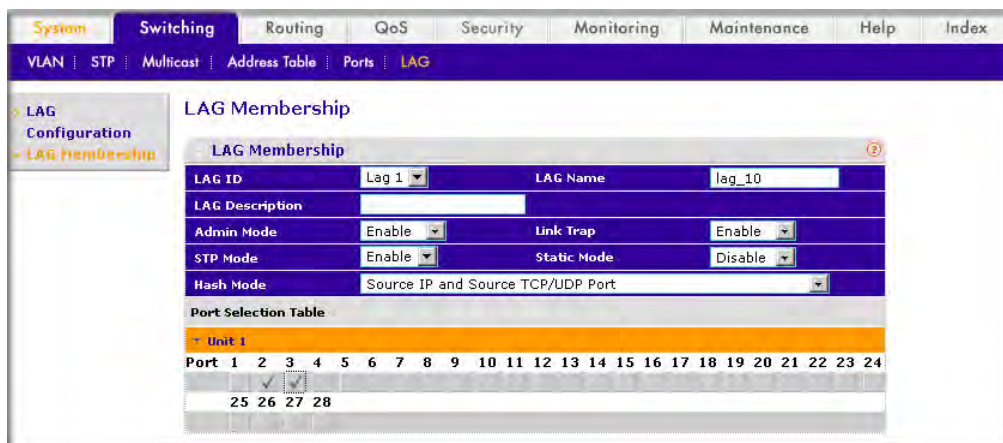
System | Switching | Routing | QoS | Security | Monitoring | Maintenance | Help | Index

VLAN | STP | Multicast | Address Table | Ports | LAG

LAG Configuration
LAG Membership

LAG Membership

LAG Membership

| LAG ID | Lag 1 | LAG Name | lag_10 |
|---|---|---|---|
| LAG Description | | | |
| Admin Mode | Enable | Link Trap | Enable |
| STP Mode | Enable | Static Mode | Disable |
| Hash Mode | Source IP and Source TCP/UDP Port | | |

Port Selection Table

Unit 1

Port 1 2 3 4 5 6 7 8 9 10 11 12 13 14 15 16 17 18 19 20 21 22 23 24

✓ ✓

25 26 27 28